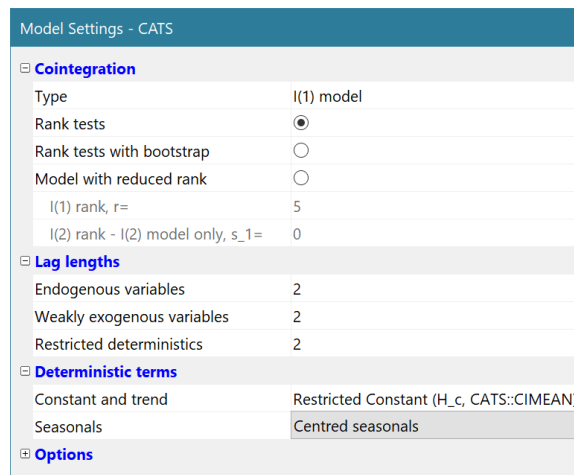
Model Settings - CATS

⊟ Cointegration

| | |
|---|---|
| Type | I(1) model |
| Rank tests | ◉ |
| Rank tests with bootstrap | ○ |
| Model with reduced rank | ○ |
| I(1) rank, r= | 5 |
| I(2) rank - I(2) model only, s_1= | 0 |

⊟ Lag lengths

| | |
|---|---|
| Endogenous variables | 2 |
| Weakly exogenous variables | 2 |
| Restricted deterministics | 2 |

⊟ Deterministic terms

| | |
|---|---|
| Constant and trend | Restricted Constant (H_c, CATS::CIMEAN) |
| Seasonals | Centred seasonals |

⊞ Options